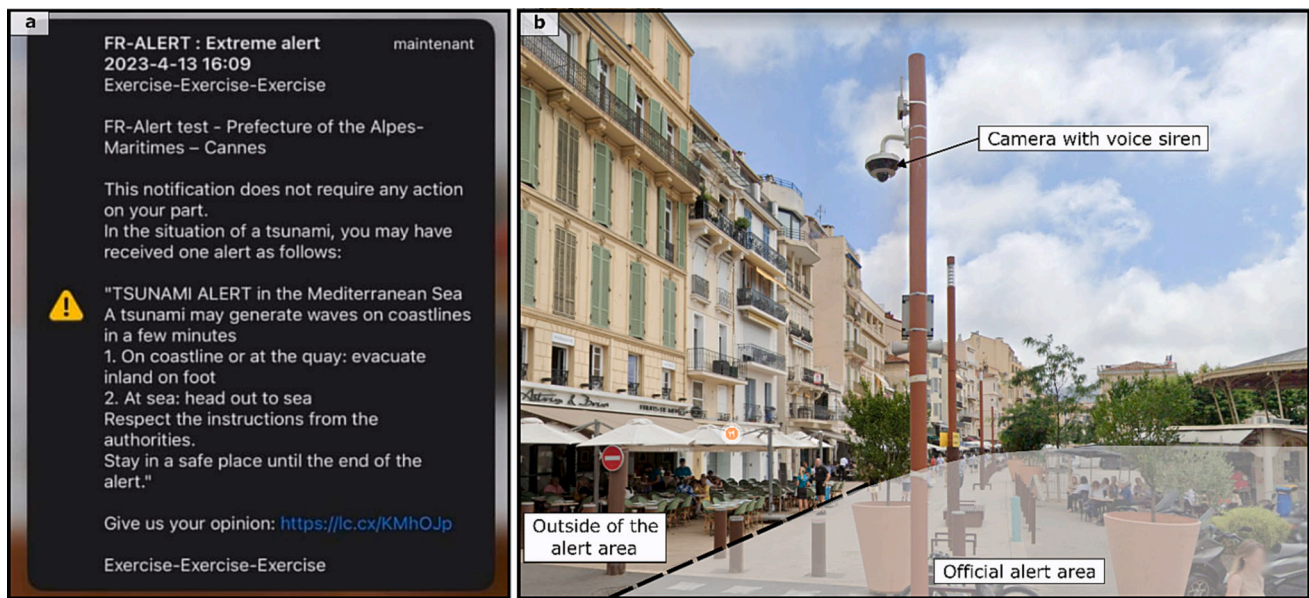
a

FR-ALERT : Extreme alert
2023-4-13 16:09
Exercise-Exercise-Exercise

maintenant

FR-Alert test - Prefecture of the Alpes-Maritimes – Cannes

This notification does not require any action on your part.
In the situation of a tsunami, you may have received one alert as follows:

"TSUNAMI ALERT in the Mediterranean Sea
A tsunami may generate waves on coastlines in a few minutes
1. On coastline or at the quay: evacuate inland on foot
2. At sea: head out to sea
Respect the instructions from the authorities.
Stay in a safe place until the end of the alert."

Give us your opinion: https://lc.cx/KMhOJp

Exercise-Exercise-Exercise

b

Camera with voice siren

Outside of the alert area

Official alert area